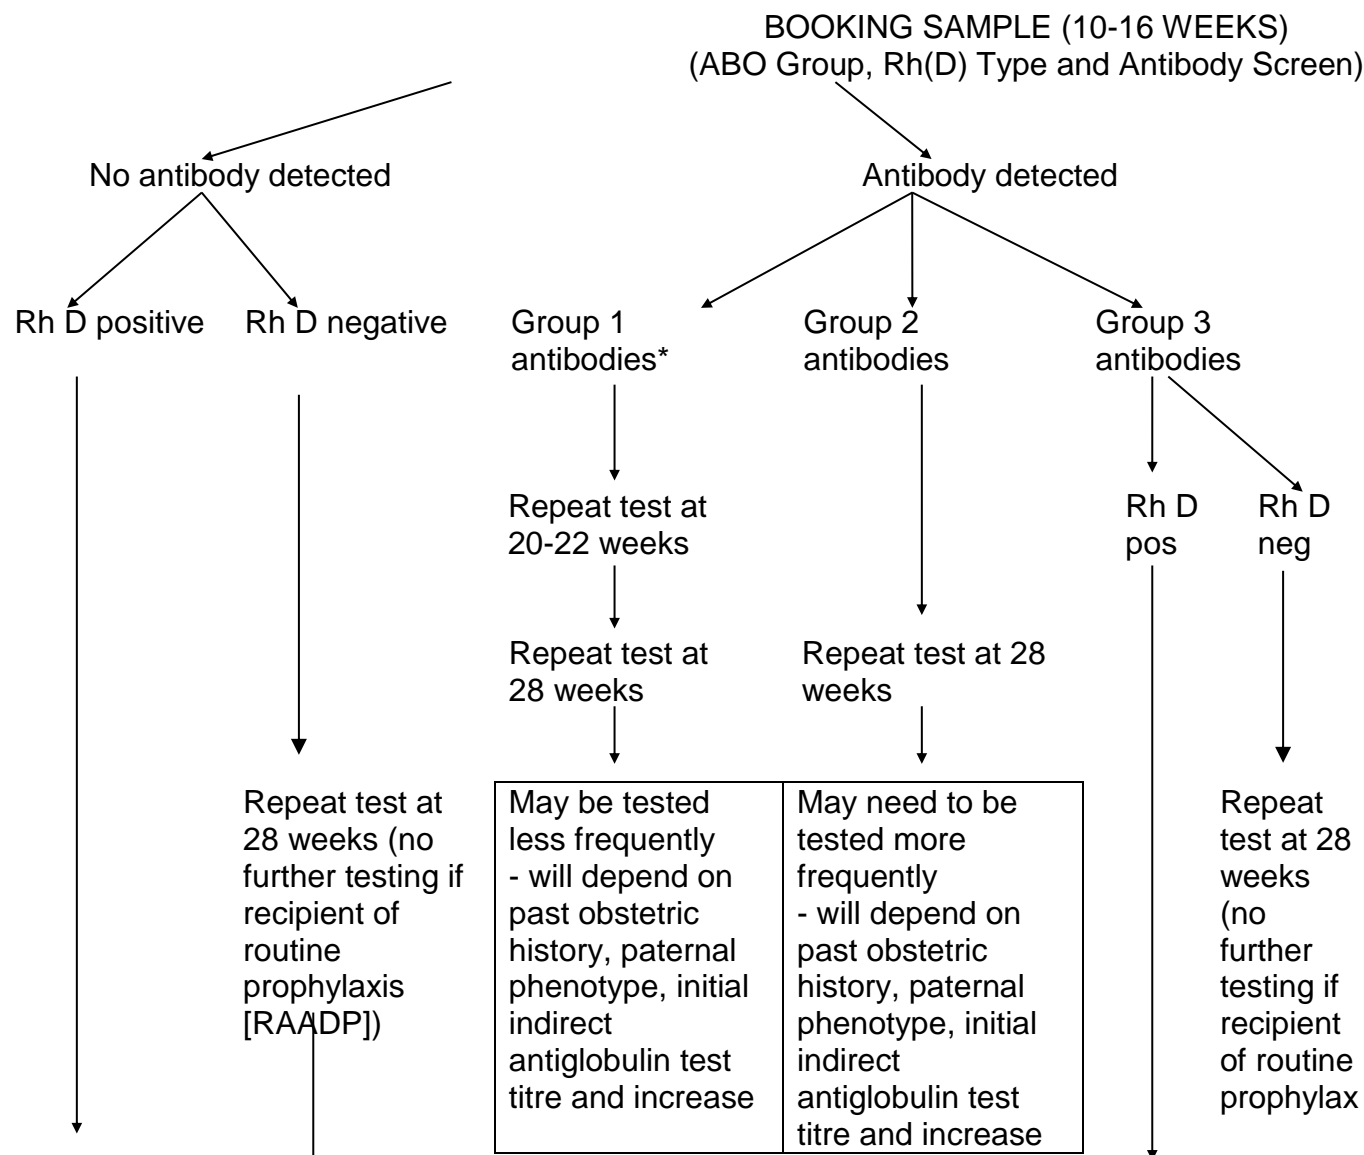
BOOKING SAMPLE (10-16 WEEKS)
(ABO Group, Rh(D) Type and Antibody Screen)

No antibody detected

Antibody detected

Rh D positive

Rh D negative

Group 1 antibodies*

Group 2 antibodies

Group 3 antibodies

Repeat test at 20-22 weeks

Rh D pos

Rh D neg

Repeat test at 28 weeks

Repeat test at 28 weeks

Repeat test at 28 weeks (no further testing if recipient of routine prophylaxis [RAADP])

| May be tested less frequently - will depend on past obstetric history, paternal phenotype, initial indirect antiglobulin test titre and increase | May need to be tested more frequently - will depend on past obstetric history, paternal phenotype, initial indirect antiglobulin test titre and increase |
|---|---|

Repeat test at 28 weeks (no further testing if recipient of routine prophylax